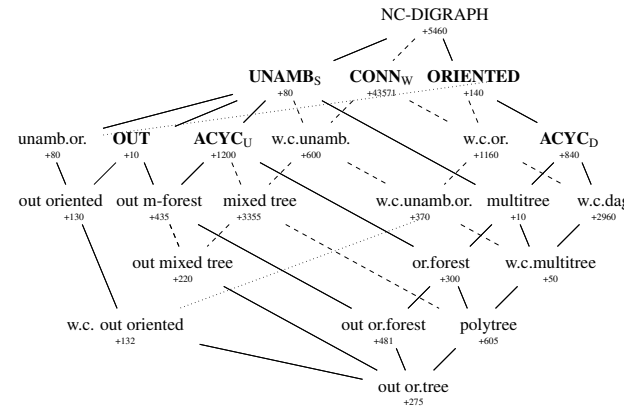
NC-DIGRAPH
+5460

UNAMB$_S$
+80

CONN$_W$
+43571

ORIENTED
+140

unamb.or.
+80

OUT
+10

ACYC$_U$
+1200

w.c.unamb.
+600

w.c.or.
+1160

ACYC$_D$
+840

out oriented
+130

out m-forest
+435

mixed tree
+3355

w.c.unamb.or.
+370

multitree
+10

w.c.dag
+2960

out mixed tree
+220

or.forest
+300

w.c.multitree
+50

w.c. out oriented
+132

out or.forest
+481

polytree
+605

out or.tree
+275